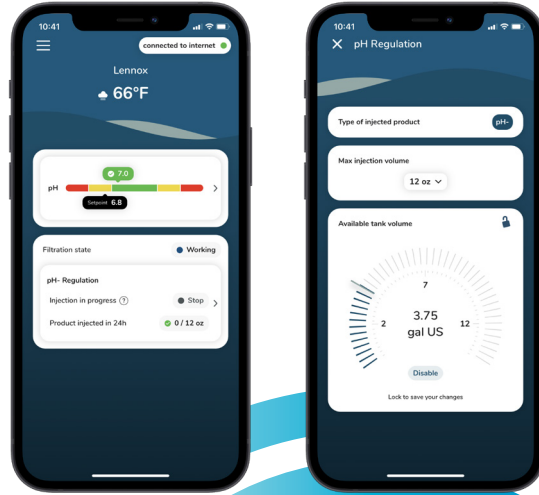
10:41

connected to internet

Lennox

66°F

pH

7.0

Setpoint 6.8

Filtration state

Working

pH- Regulation

Injection in progress ?

Stop

Product injected in 24h

0 / 12 oz

10:41

pH Regulation

Type of injected product

pH-

Max injection volume

12 oz

Available tank volume

7

2

3.75
gal US

12

Disable

Lock to save your changes